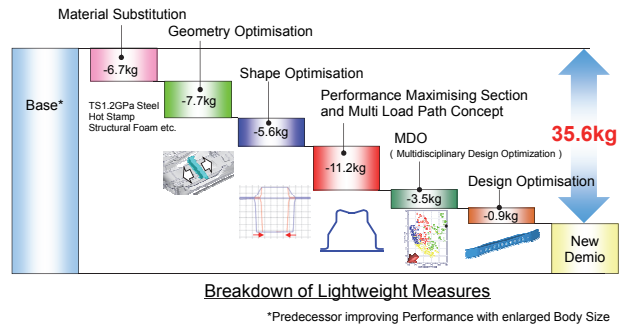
Material Substitution

-6.7kg

Geometry Optimisation

-7.7kg

Shape Optimisation

-5.6kg

Performance Maximising Section and Multi Load Path Concept

-11.2kg

MDO
( Multidisciplinary Design Optimization )

-3.5kg

Design Optimisation

-0.9kg

Base*

TS1.2GPa Steel
Hot Stamp
Structural Foam etc.

35.6kg

New Demio

Breakdown of Lightweight Measures

*Predecessor improving Performance with enlarged Body Size